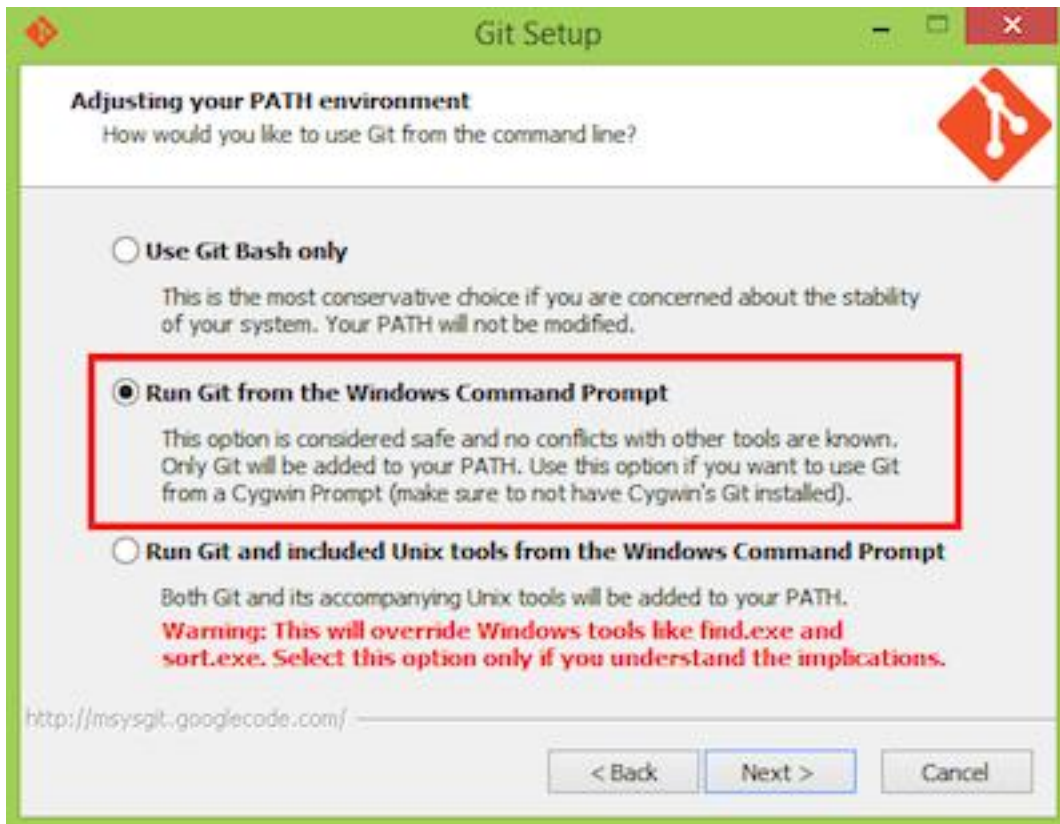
Git Setup

Adjusting your PATH environment
How would you like to use Git from the command line?

Use Git Bash only
This is the most conservative choice if you are concerned about the stability of your system. Your PATH will not be modified.

Run Git from the Windows Command Prompt
This option is considered safe and no conflicts with other tools are known. Only Git will be added to your PATH. Use this option if you want to use Git from a Cygwin Prompt (make sure to not have Cygwin's Git installed).

Run Git and included Unix tools from the Windows Command Prompt
Both Git and its accompanying Unix tools will be added to your PATH.
Warning: This will override Windows tools like find.exe and sort.exe. Select this option only if you understand the implications.

http://msysgit.googlecode.com/

< Back
Next >
Cancel